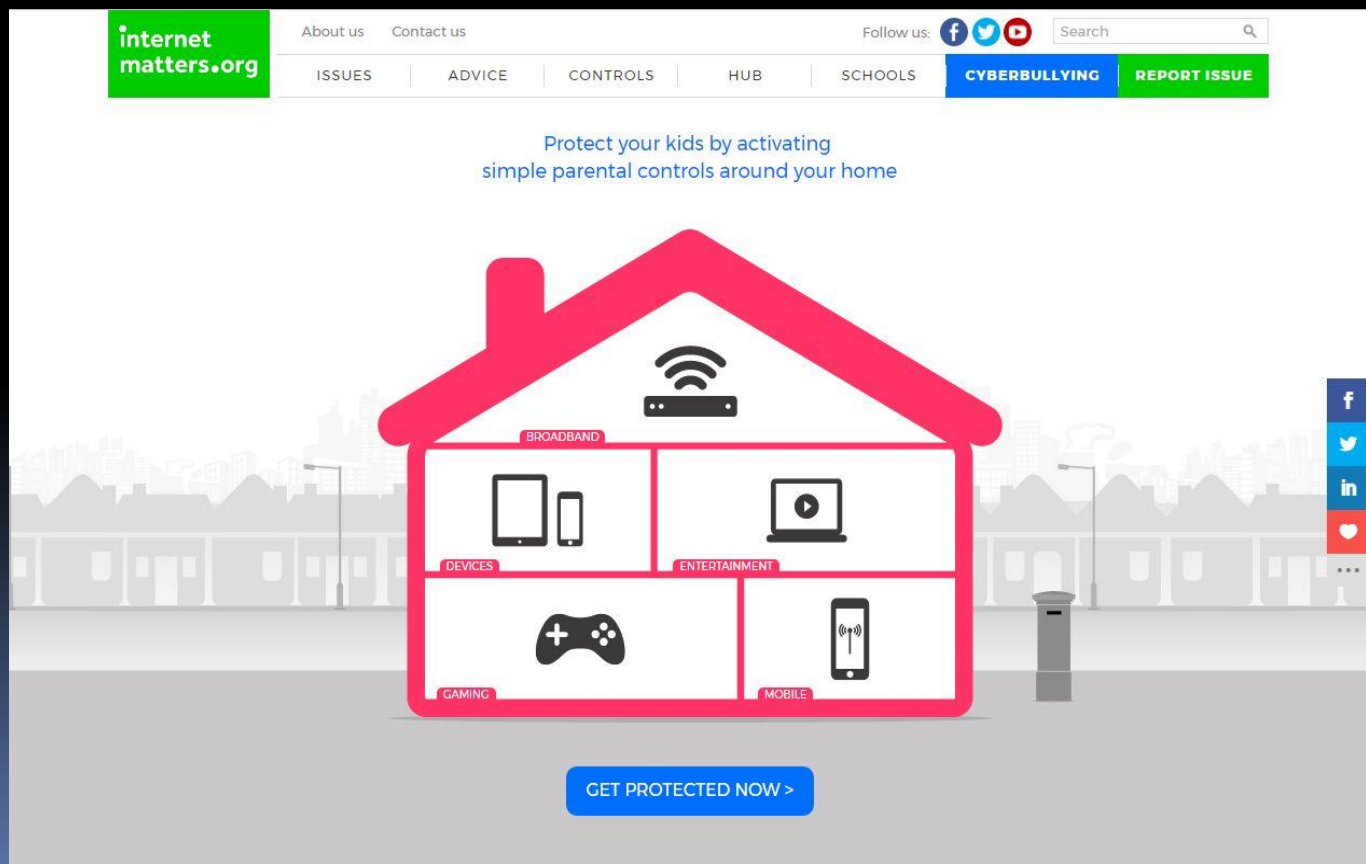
internet matters.org

About us Contact us

Follow us:

Search

ISSUES ADVICE CONTROLS HUB SCHOOLS CYBERBULLYING REPORT ISSUE

Protect your kids by activating simple parental controls around your home

BROADBAND

DEVICES

ENTERTAINMENT

GAMING

MOBILE

GET PROTECTED NOW >